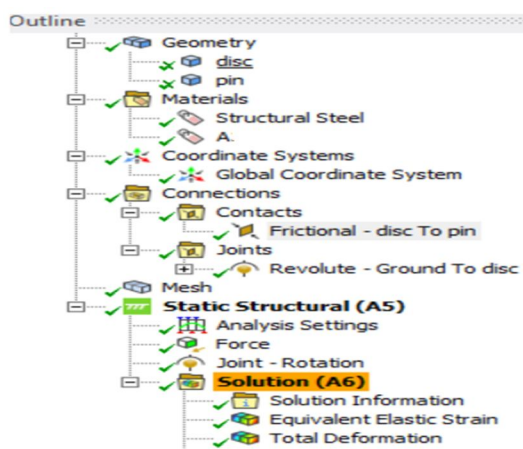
Outline

Geometry
disc
pin
Materials
Structural Steel
A.
Coordinate Systems
Global Coordinate System
Connections
Contacts
Frictional - disc To pin
Joints
Revolute - Ground To disc
Mesh
Static Structural (A5)
Analysis Settings
Force
Joint - Rotation
Solution (A6)
Solution Information
Equivalent Elastic Strain
Total Deformation